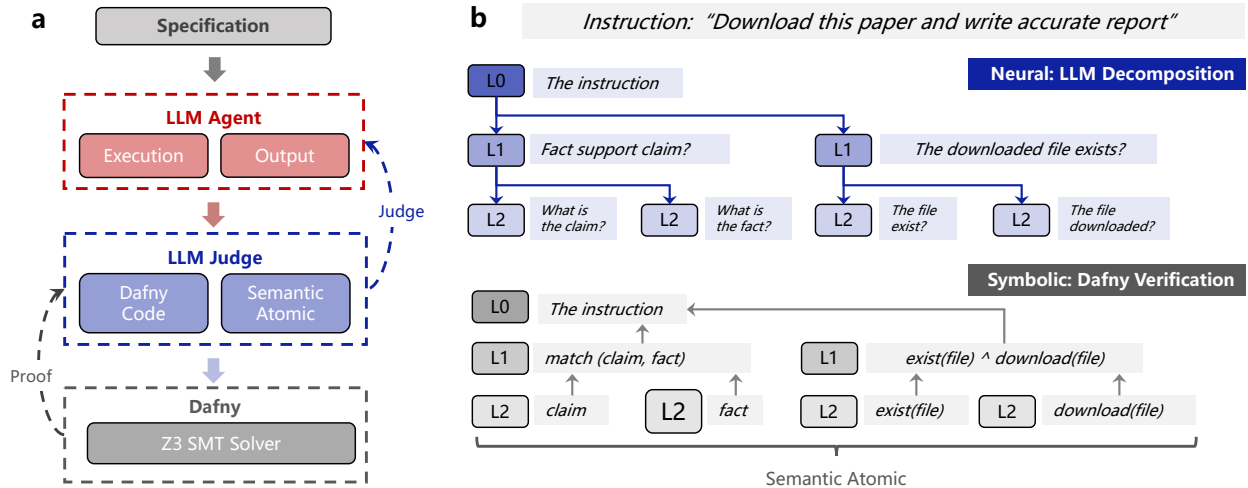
a

Specification

LLM Agent

Execution

Output

Judge

LLM Judge

Dafny Code

Semantic Atomic

Proof

Dafny

Z3 SMT Solver

b

Instruction: "Download this paper and write accurate report"

Neural: LLM Decomposition

L0 The instruction

L1 Fact support claim?

L1 The downloaded file exists?

L2 What is the claim?

L2 What is the fact?

L2 The file exist?

L2 The file downloaded?

Symbolic: Dafny Verification

L0 The instruction

L1 match (claim, fact)

L1 exist(file) ^ download(file)

L2 claim

L2 fact

L2 exist(file)

L2 download(file)

Semantic Atomic